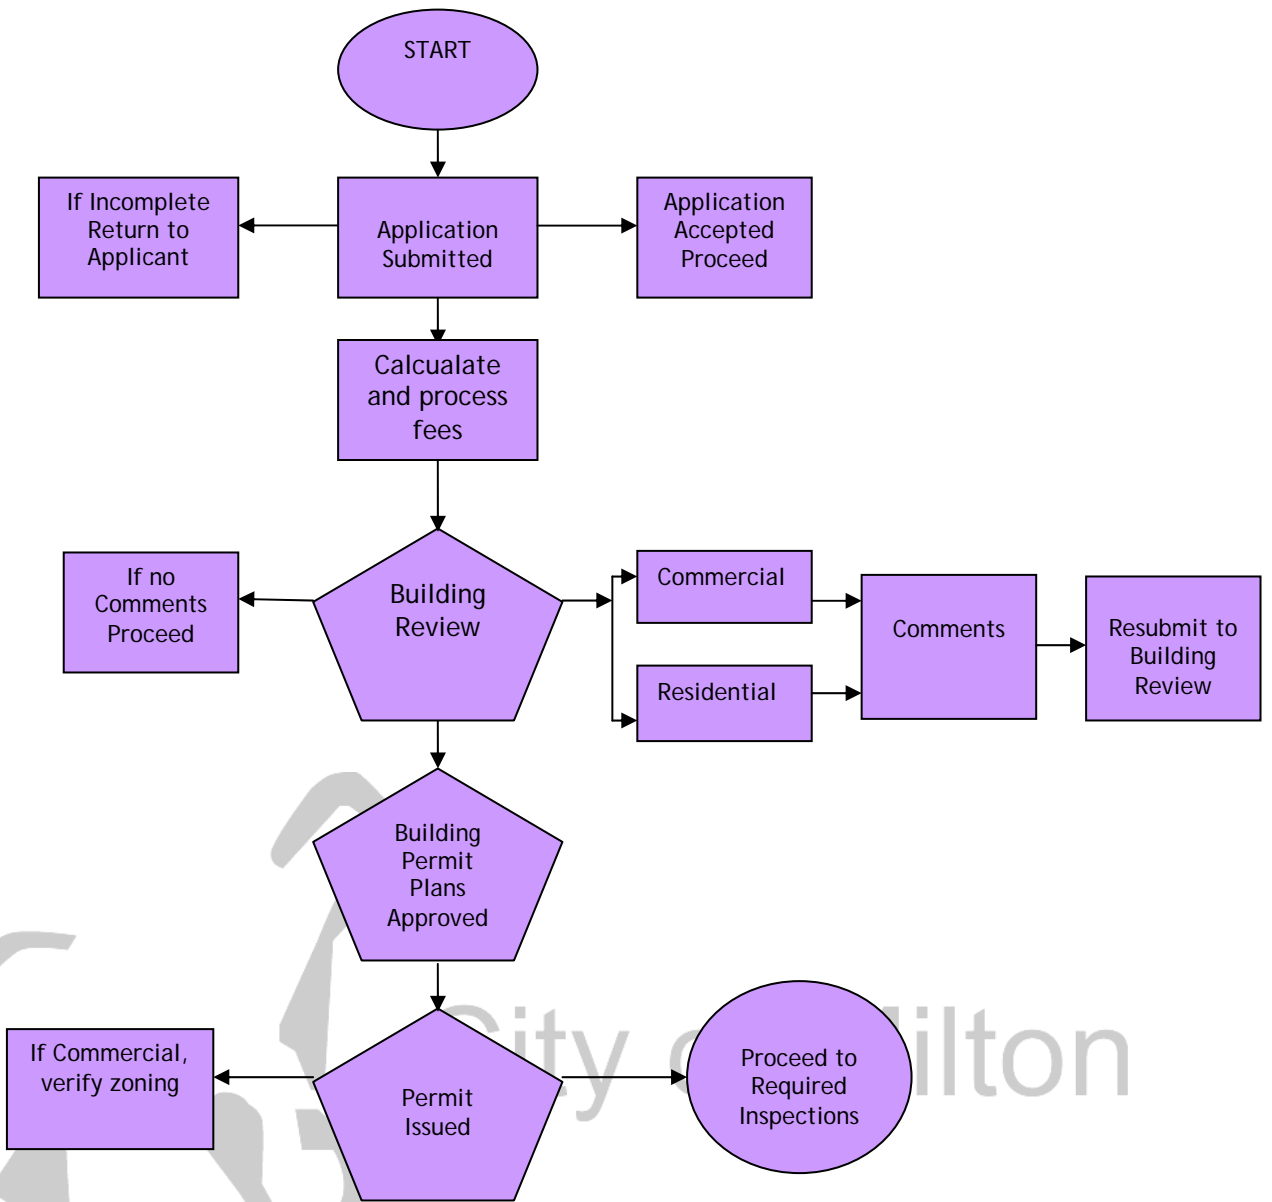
START

If Incomplete Return to Applicant

Application Submitted

Application Accepted Proceed

Calcualate and process fees

If no Comments Proceed

Building Review

Commercial

Residential

Comments

Resubmit to Building Review

Building Permit Plans Approved

If Commercial, verify zoning

Permit Issued

Proceed to Required Inspections

City o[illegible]ilton